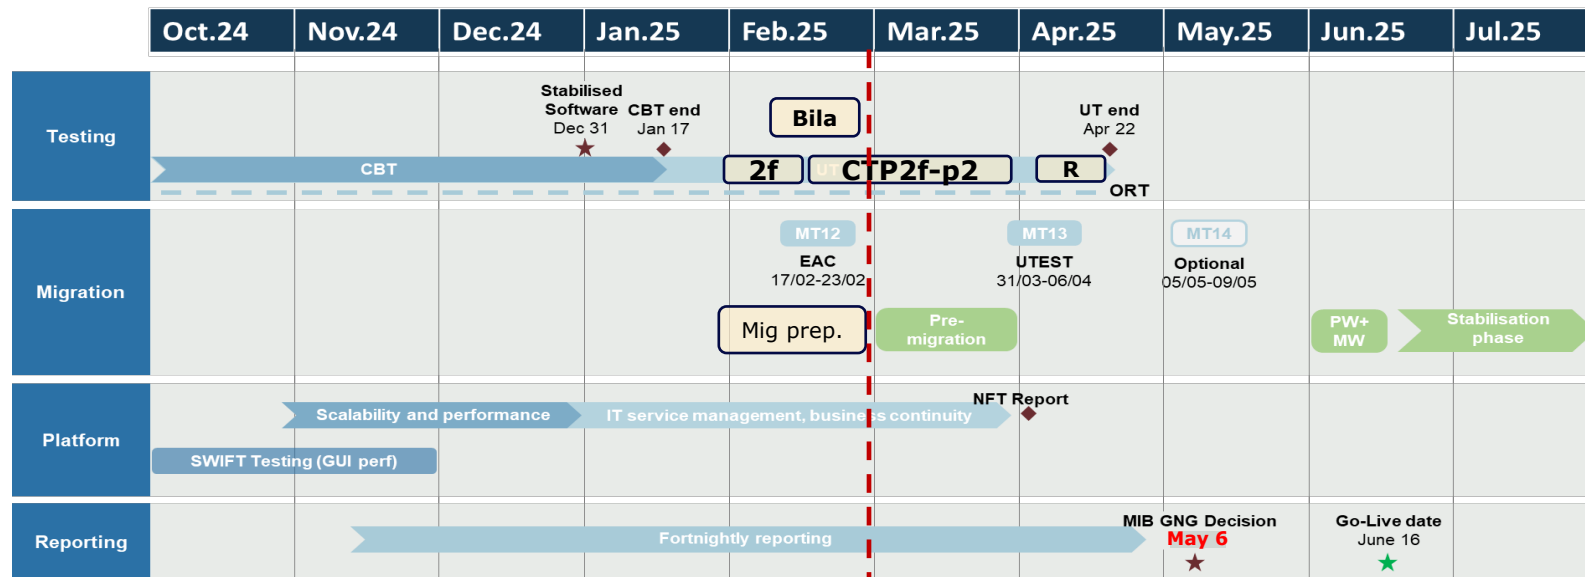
| Oct.24 | Nov.24 | Dec.24 | Jan.25 | Feb.25 | Mar.25 | Apr.25 | May.25 | Jun.25 | Jul.25 |
|---|---|---|---|---|---|---|---|---|---|

Testing

Stabilised Software Dec 31

CBT end Jan 17

Bila

UT end Apr 22

CBT

2f

UT CTP2f-p2

R

ORT

Migration

MT12

EAC 17/02-23/02

MT13

UTEST 31/03-06/04

MT14

Optional 05/05-09/05

Mig prep.

Pre-migration

PW+ MW

Stabilisation phase

Platform

Scalability and performance

IT service management, business continuity

NFT Report

SWIFT Testing (GUI perf)

Reporting

Fortnightly reporting

MIB GNG Decision May 6

Go-Live date June 16